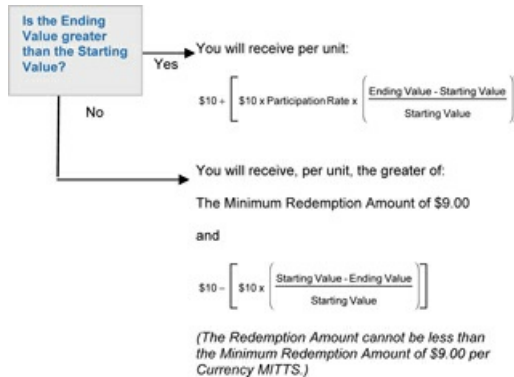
Is the Ending Value greater than the Starting Value?

Yes

You will receive per unit:

$\$10 + \left[ \$10 \text{ x Participation Rate x} \left( \frac{\text{Ending Value - Starting Value}}{\text{Starting Value}} \right) \right]$

No

You will receive, per unit, the greater of:

The Minimum Redemption Amount of $9.00

and

$\$10 - \left[ \$10 \text{ x} \left( \frac{\text{Starting Value - Ending Value}}{\text{Starting Value}} \right) \right]$

(The Redemption Amount cannot be less than the Minimum Redemption Amount of $9.00 per Currency MITTS.)